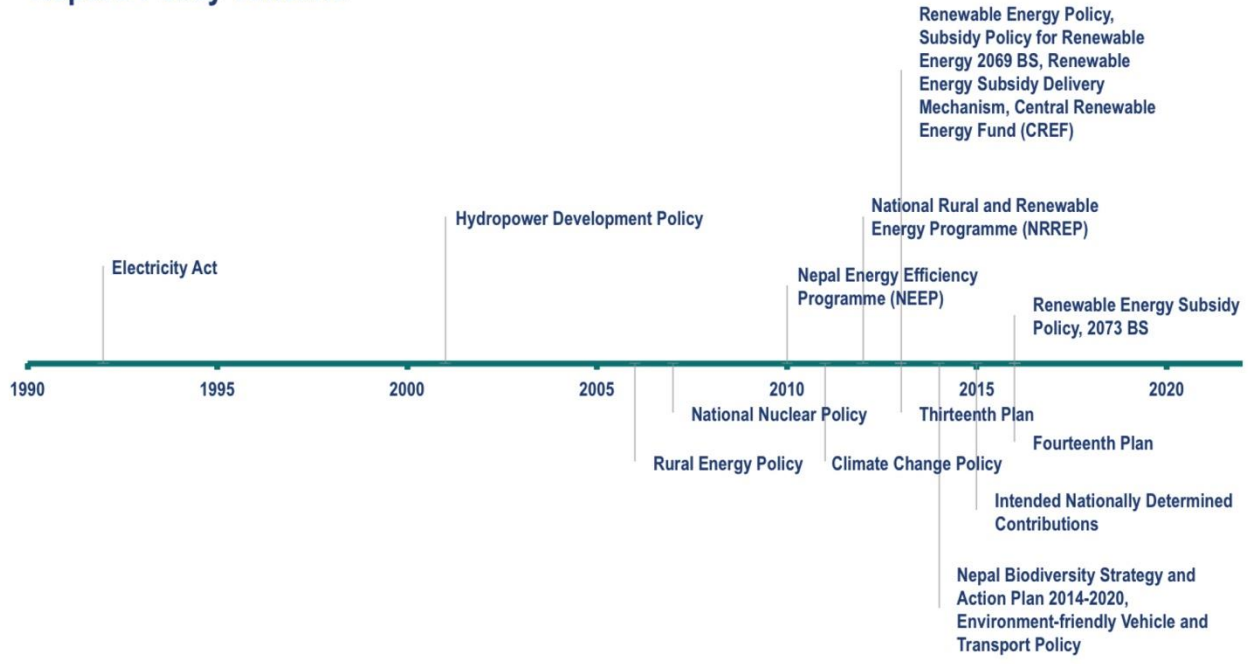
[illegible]

Renewable Energy Policy, Subsidy Policy for Renewable Energy 2069 BS, Renewable Energy Subsidy Delivery Mechanism, Central Renewable Energy Fund (CREF)

Hydropower Development Policy

National Rural and Renewable Energy Programme (NRREP)

Electricity Act

Nepal Energy Efficiency Programme (NEEP)

Renewable Energy Subsidy Policy, 2073 BS

1990
1995
2000
2005
2010
2015
2020

National Nuclear Policy

Thirteenth Plan

Fourteenth Plan

Rural Energy Policy

Climate Change Policy

Intended Nationally Determined Contributions

Nepal Biodiversity Strategy and Action Plan 2014-2020, Environment-friendly Vehicle and Transport Policy